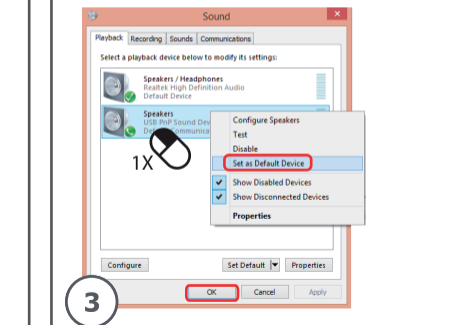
Sound

Playback | Recording | Sounds | Communications

Select a playback device below to modify its settings:

Speakers / Headphones
Realtek High Definition Audio
Default Device

Speakers
USB PnP Sound Dev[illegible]
De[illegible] Communica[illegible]

1X

Configure Speakers
Test
Disable
Set as Default Device
Show Disabled Devices
Show Disconnected Devices
Properties

Configure
Set Default
Properties

3

OK
Cancel
Apply